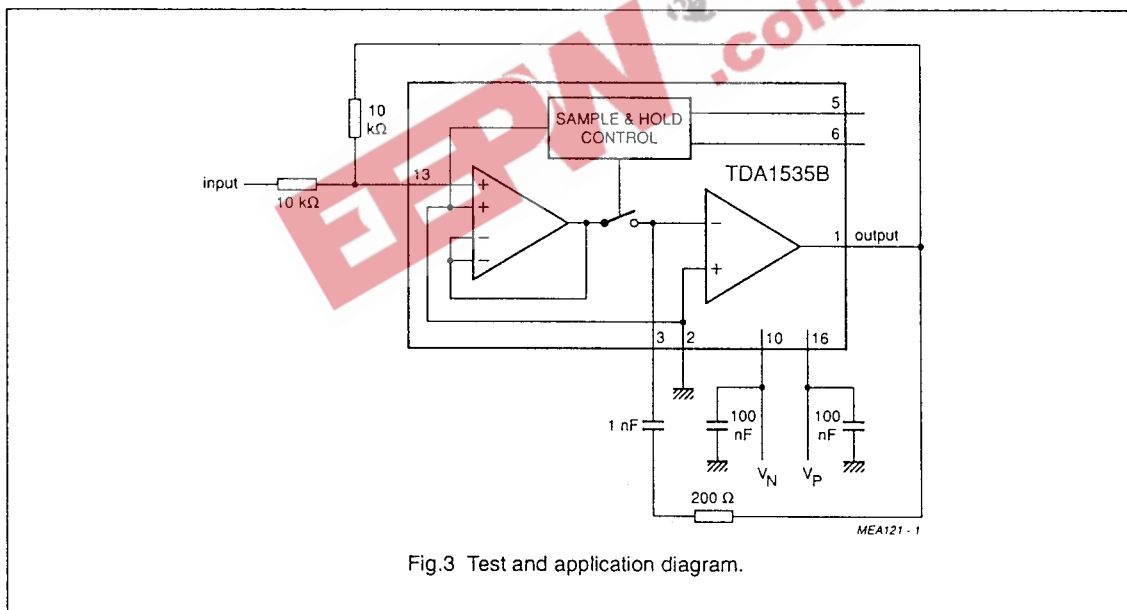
EEPW .com

10 kΩ

SAMPLE & HOLD CONTROL

5

6

input

10 kΩ

13

+

+

−

−

TDA1535B

−

+

1 output

3 2 10 16

1 nF

100 nF

100 nF

$V_N$ $V_P$

200 Ω

MEA121 - 1

Fig.3 Test and application diagram.